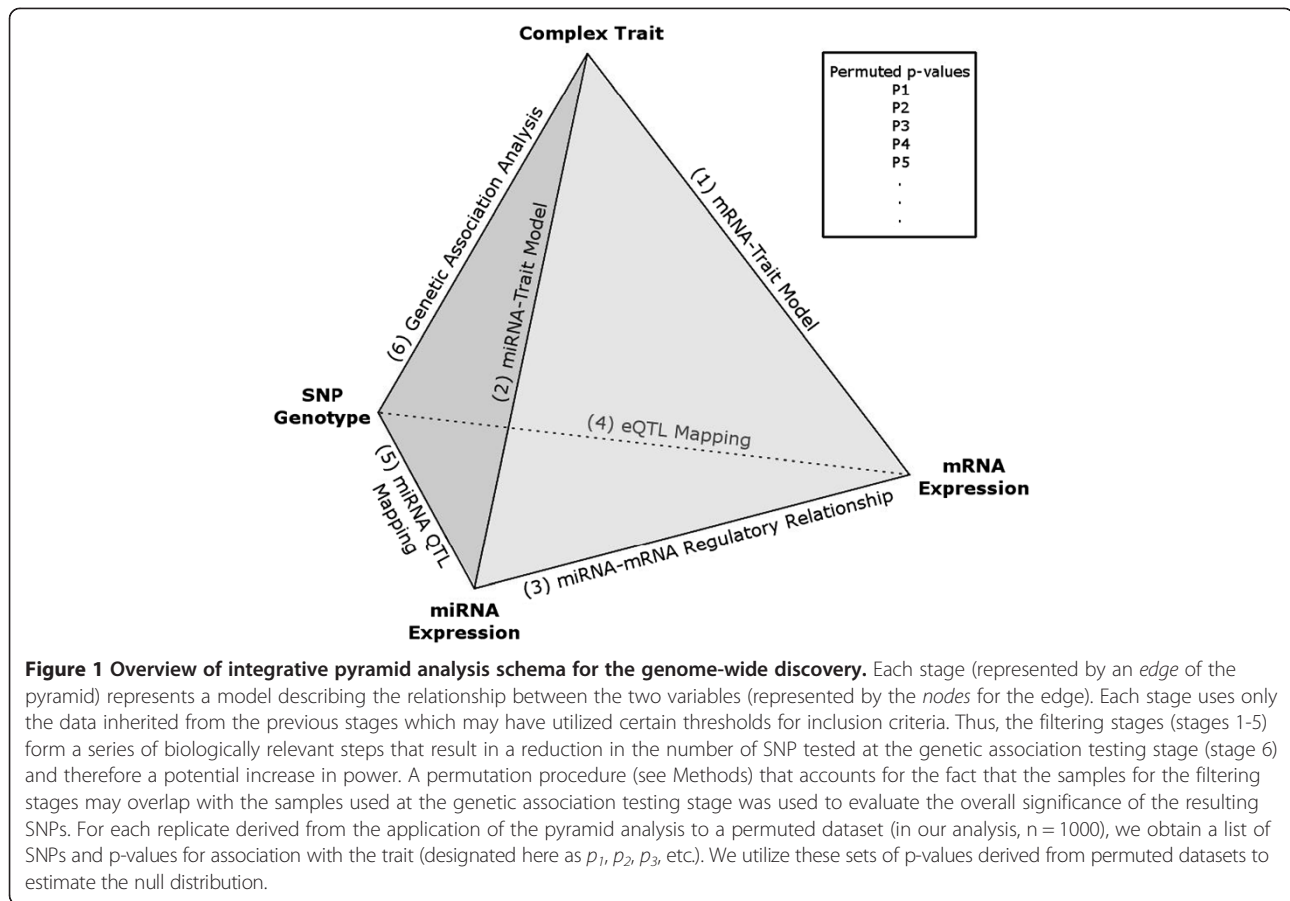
Complex Trait

Permuted p-values
P1
P2
P3
P4
P5
.
.
.

(6) Genetic Association Analysis

(2) miRNA-Trait Model

(1) mRNA-Trait Model

SNP Genotype

(4) eQTL Mapping

mRNA Expression

(5) miRNA QTL Mapping

(3) miRNA-mRNA Regulatory Relationship

miRNA Expression

**Figure 1 Overview of integrative pyramid analysis schema for the genome-wide discovery.** Each stage (represented by an *edge* of the pyramid) represents a model describing the relationship between the two variables (represented by the *nodes* for the edge). Each stage uses only the data inherited from the previous stages which may have utilized certain thresholds for inclusion criteria. Thus, the filtering stages (stages 1-5) form a series of biologically relevant steps that result in a reduction in the number of SNP tested at the genetic association testing stage (stage 6) and therefore a potential increase in power. A permutation procedure (see Methods) that accounts for the fact that the samples for the filtering stages may overlap with the samples used at the genetic association testing stage was used to evaluate the overall significance of the resulting SNPs. For each replicate derived from the application of the pyramid analysis to a permuted dataset (in our analysis, n = 1000), we obtain a list of SNPs and p-values for association with the trait (designated here as $p_1$, $p_2$, $p_3$, etc.). We utilize these sets of p-values derived from permuted datasets to estimate the null distribution.